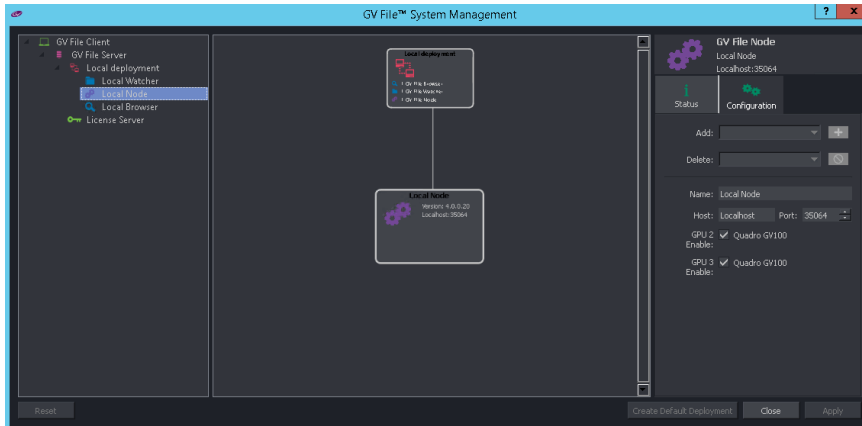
GV File™ System Management

? X

GV File Client
GV File Server
Local deployment
Local Watcher
Local Node
Local Browser
License Server

Local deployment
1 GV File Browser
1 GV File Watcher
1 GV File Node

Local Node
Version: 4.0.0.20
Localhost:35064

GV File Node
Local Node
Localhost:35064

Status
Configuration

Add:
Delete:

Name: Local Node
Host: Localhost Port: 35064
GPU 2 Enable: Quadro GV100
GPU 3 Enable: Quadro GV100

Reset
Create Default Deployment
Close
Apply